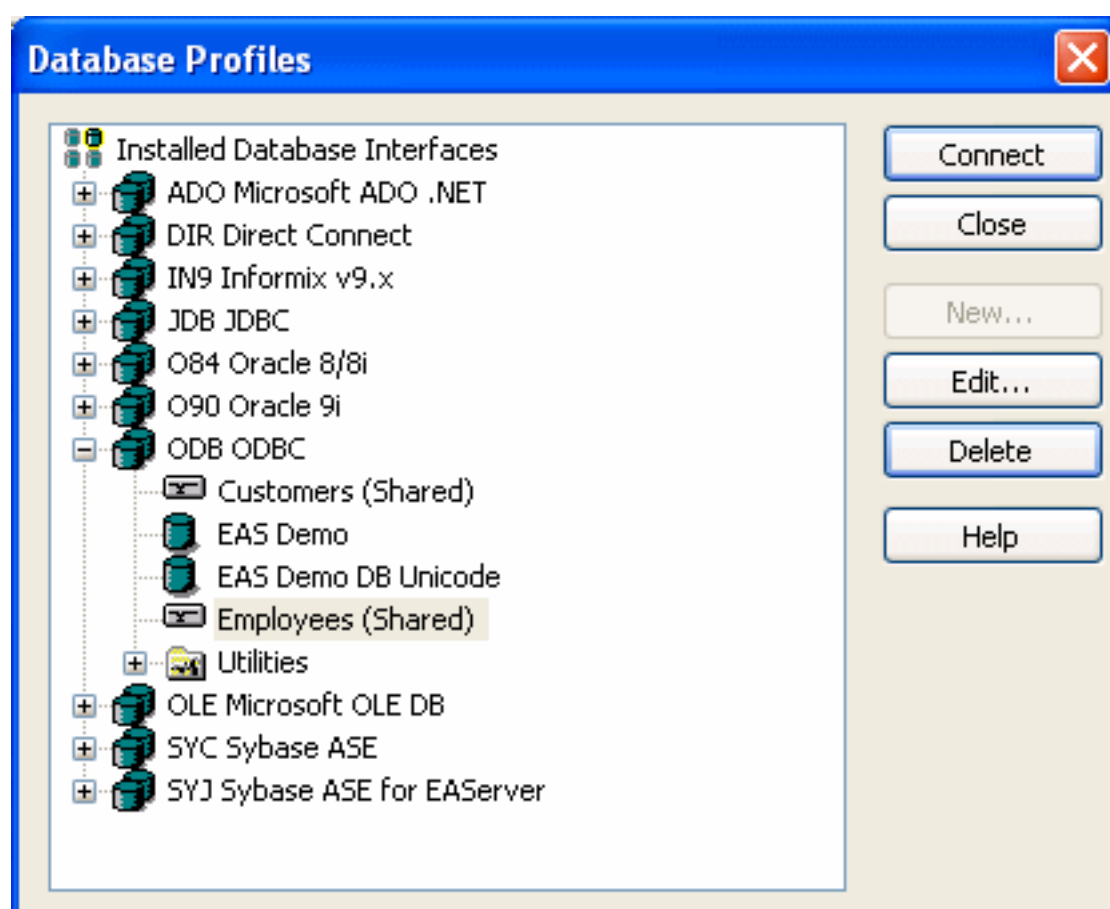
Database Profiles

Installed Database Interfaces
ADO Microsoft ADO .NET
DIR Direct Connect
IN9 Informix v9.x
JDB JDBC
O84 Oracle 8/8i
O90 Oracle 9i
ODB ODBC
Customers (Shared)
EAS Demo
EAS Demo DB Unicode
Employees (Shared)
Utilities
OLE Microsoft OLE DB
SYC Sybase ASE
SYJ Sybase ASE for EAServer

Connect
Close
New...
Edit...
Delete
Help